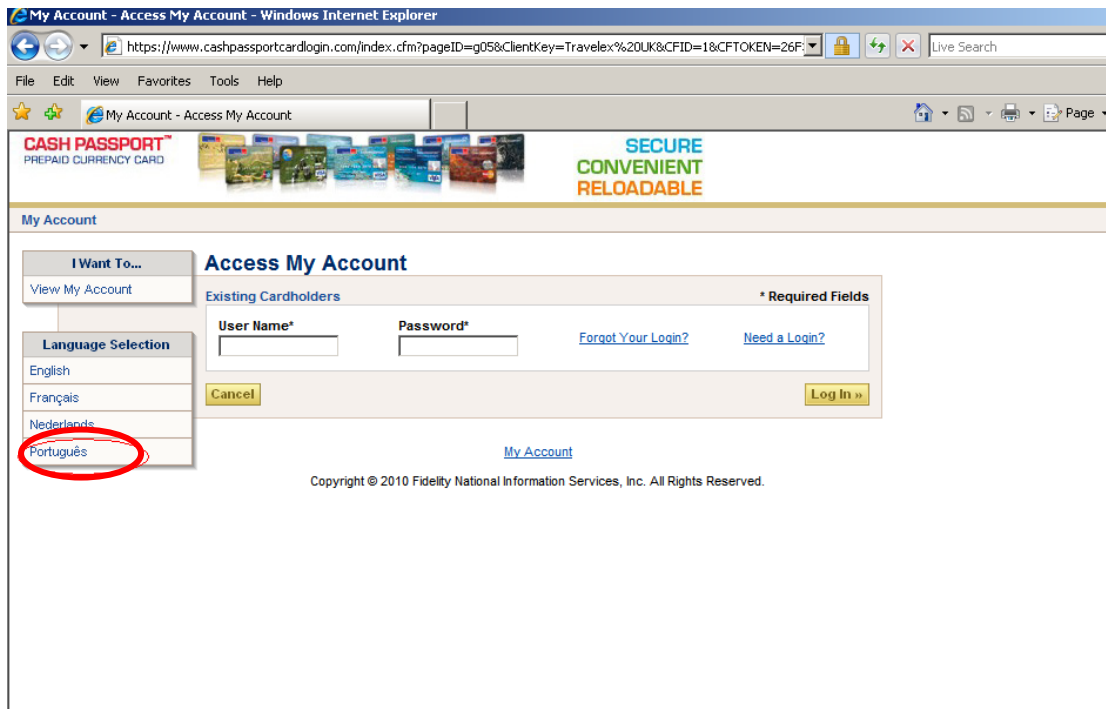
My Account - Access My Account - Windows Internet Explorer

https://www.cashpassportcardlogin.com/index.cfm?pageID=g05&ClientKey=Travelex%20UK&CFID=1&CFTOKEN=26F

Live Search

File Edit View Favorites Tools Help

My Account - Access My Account

Page

CASH PASSPORT™
PREPAID CURRENCY CARD

SECURE
CONVENIENT
RELOADABLE

My Account

I Want To...
View My Account

Language Selection
English
Français
Nederlands
Português

Access My Account

Existing Cardholders

* Required Fields

User Name*

Password*

Forgot Your Login?

Need a Login?

Cancel

Log In »

My Account

Copyright © 2010 Fidelity National Information Services, Inc. All Rights Reserved.